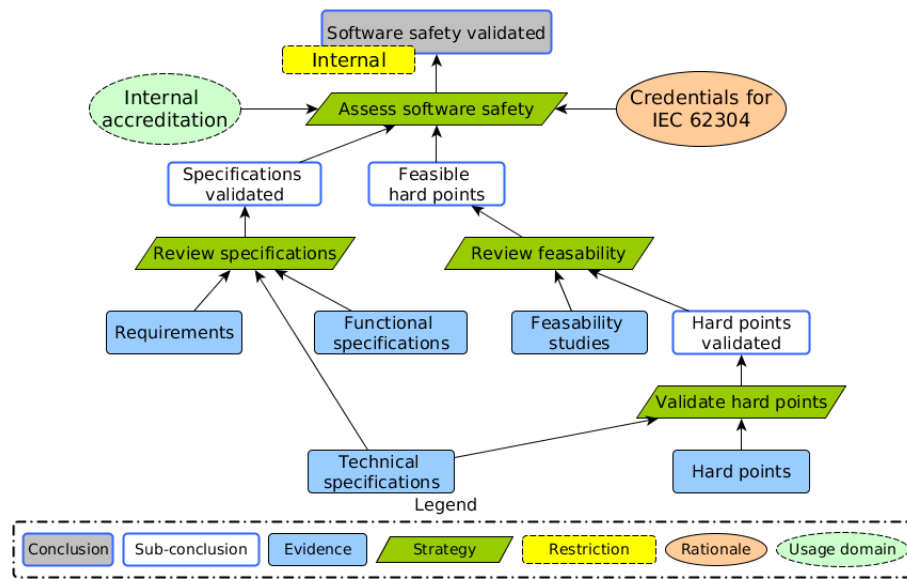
Software safety validated

Internal

Internal accreditation

Assess software safety

Credentials for IEC 62304

Specifications validated

Feasible hard points

Review specifications

Review feasability

Requirements

Functional specifications

Feasability studies

Hard points validated

Validate hard points

Technical specifications

Hard points

Legend

Conclusion | Sub-conclusion | Evidence | Strategy | Restriction | Rationale | Usage domain